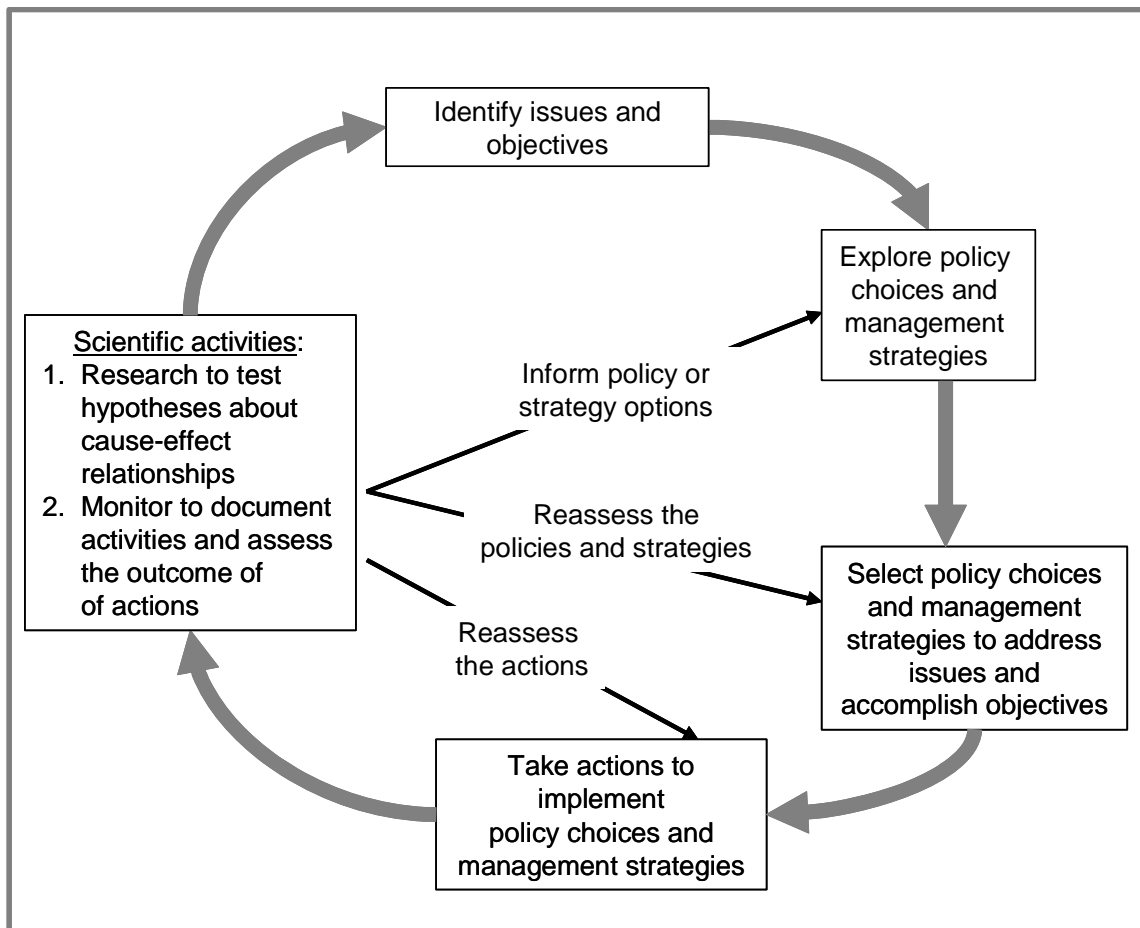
Identify issues and objectives

Explore policy choices and management strategies

Scientific activities:
1. Research to test hypotheses about cause-effect relationships
2. Monitor to document activities and assess the outcome of of actions

Inform policy or strategy options

Reassess the policies and strategies

Select policy choices and management strategies to address issues and accomplish objectives

Reassess the actions

Take actions to implement policy choices and management strategies